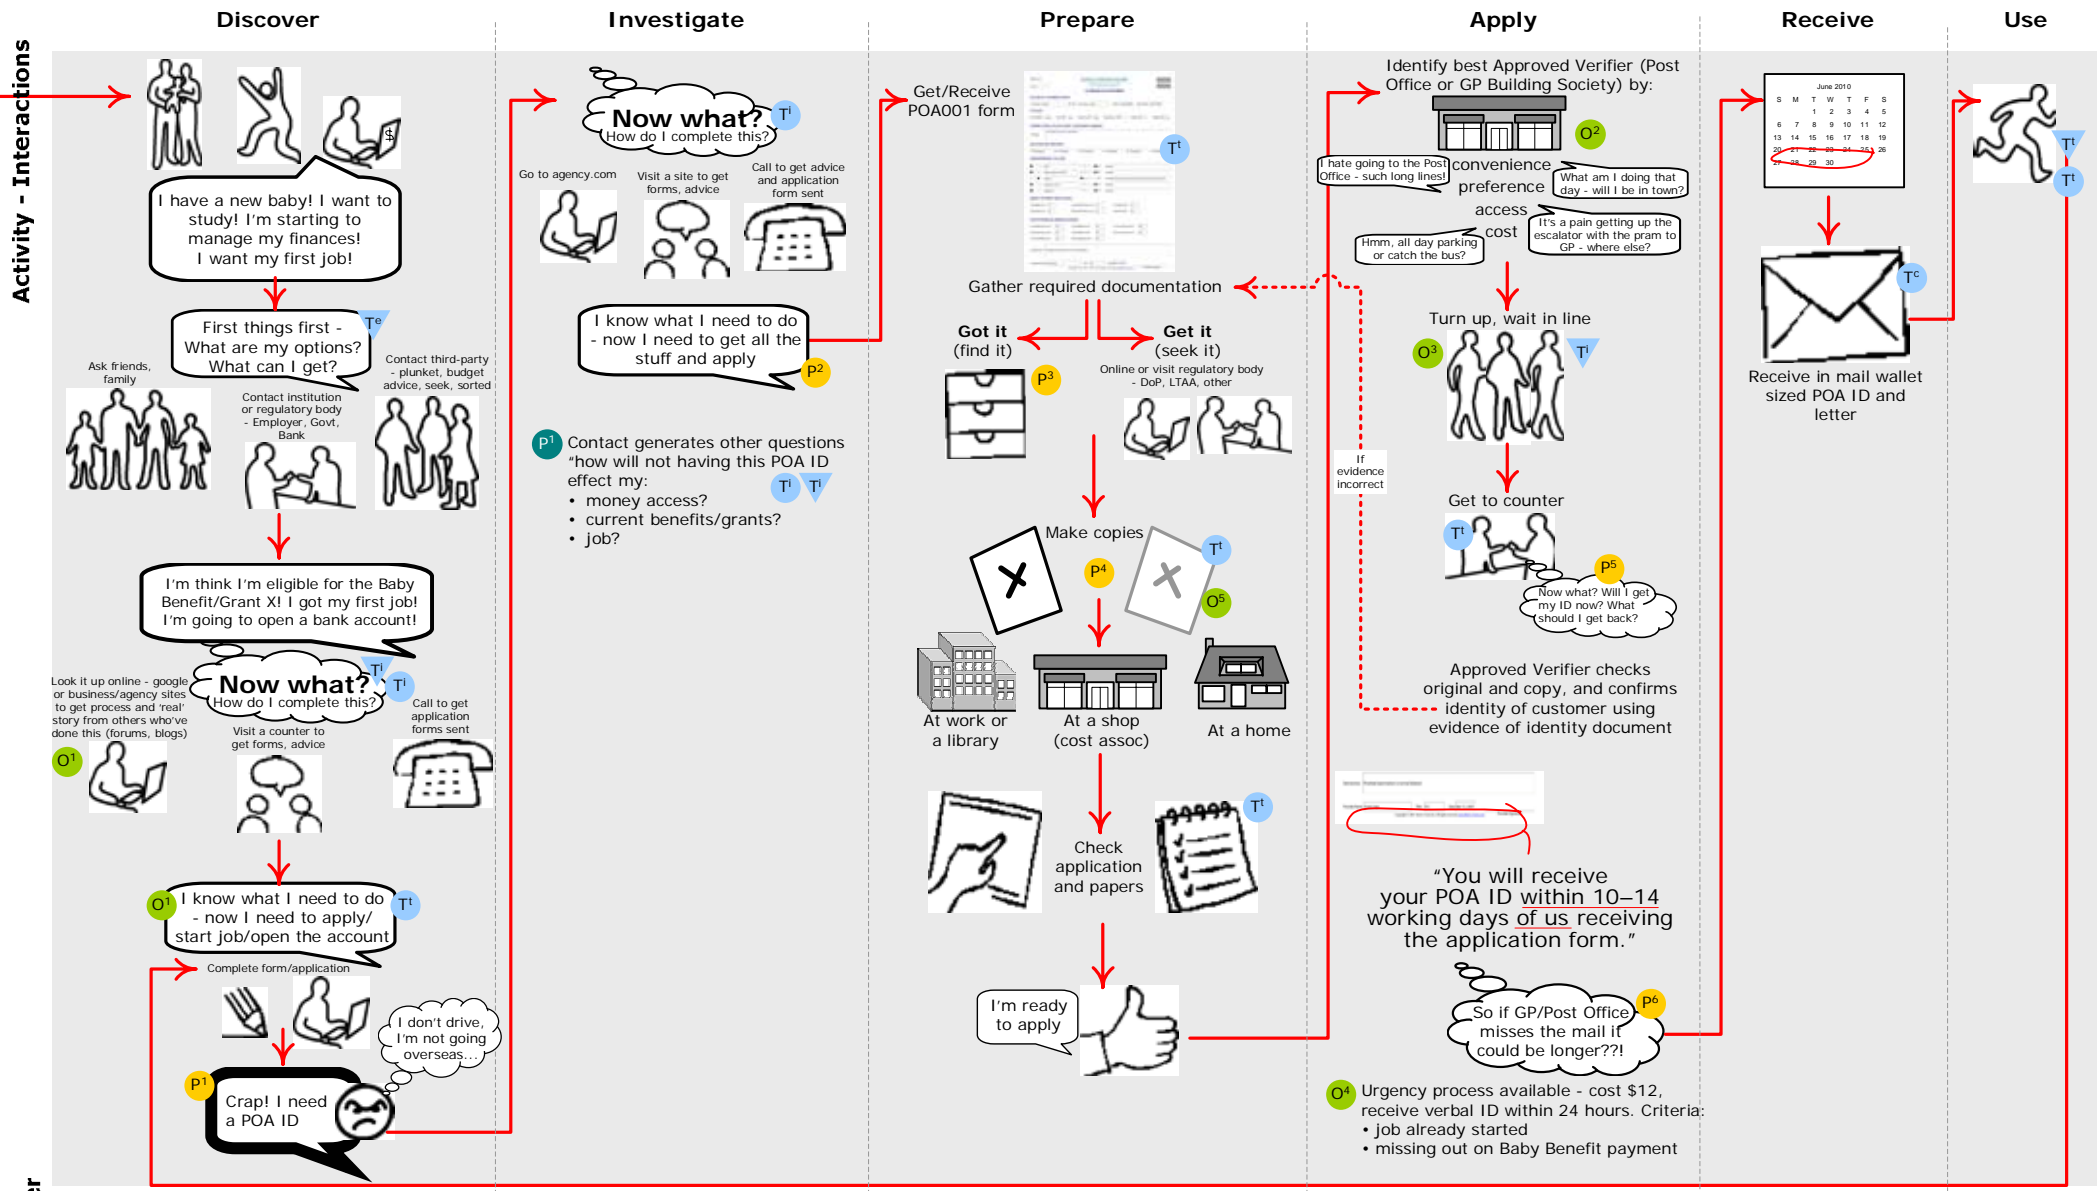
Discover

Investigate

Prepare

Apply

Receive

Use

Activity - Interactions

I have a new baby! I want to study! I'm starting to manage my finances! I want my first job!

First things first - What are my options? What can I get?

$T^e$

Ask friends, family

Contact institution or regulatory body - Employer, Govt, Bank

Contact third-party - plunket, budget advice, seek, sorted

I'm think I'm eligible for the Baby Benefit/Grant X! I got my first job! I'm going to open a bank account!

Now what?
How do I complete this?

$T^i$ $T^i$

Look it up online - google or business/agency sites to get process and 'real' story from others who've done this (forums, blogs)

$O^1$

Visit a counter to get forms, advice

Call to get application forms sent

$O^1$ I know what I need to do - now I need to apply/ start job/open the account $T^t$

Complete form/application

I don't drive, I'm not going overseas...

$P^1$

Crap! I need a POA ID

Now what?
How do I complete this?

$T^i$

Go to agency.com

Visit a site to get forms, advice

Call to get advice and application form sent

I know what I need to do - now I need to get all the stuff and apply

$P^2$

$P^1$ Contact generates other questions "how will not having this POA ID effect my:
• money access?
• current benefits/grants?
• job?

$T^i$ $T^i$

Get/Receive POA001 form

$T^t$

Gather required documentation

Got it (find it)

$P^3$

Get it (seek it)

Online or visit regulatory body - DoP, LTAA, other

Make copies

$T^t$

$P^4$

$O^5$

At work or a library

At a shop (cost assoc)

At a home

Check application and papers

$T^t$

I'm ready to apply

Identify best Approved Verifier (Post Office or GP Building Society) by:

$O^2$

I hate going to the Post Office - such long lines!

convenience

preference

What am I doing that day - will I be in town?

access

cost

It's a pain getting up the escalator with the pram to GP - where else?

Hmm, all day parking or catch the bus?

Turn up, wait in line

$O^3$

$T^i$

If evidence incorrect

Get to counter

$T^i$

$P^5$

Now what? Will I get my ID now? What should I get back?

Approved Verifier checks original and copy, and confirms identity of customer using evidence of identity document

"You will receive your POA ID within 10–14 working days of us receiving the application form."

So if GP/Post Office misses the mail it could be longer??!

$P^6$

$O^4$ Urgency process available - cost $12, receive verbal ID within 24 hours. Criteria:
• job already started
• missing out on Baby Benefit payment

June 2010
S M T W T F S

$T^c$

Receive in mail wallet sized POA ID and letter

$T^t$

$T^t$